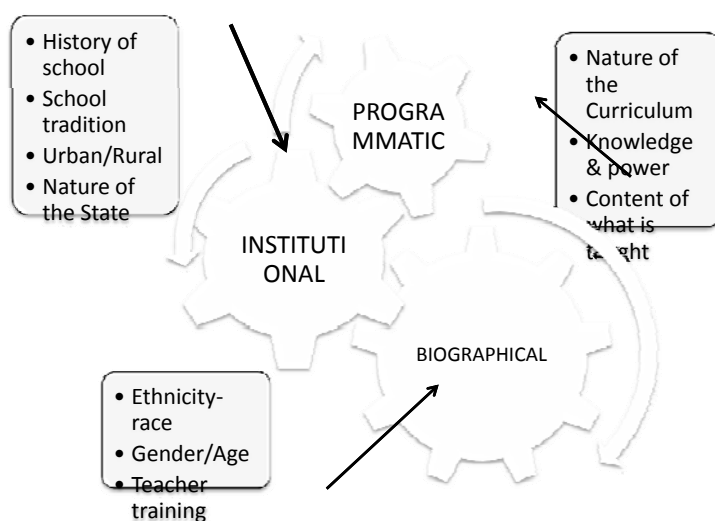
- History of school
- School tradition
- Urban/Rural
- Nature of the State

PROGRA MMATIC

- Nature of the Curriculum
- Knowledge & power
- Content of what is taught

INSTITUTI ONAL

BIOGRAPHICAL

- Ethnicity-race
- Gender/Age
- Teacher training